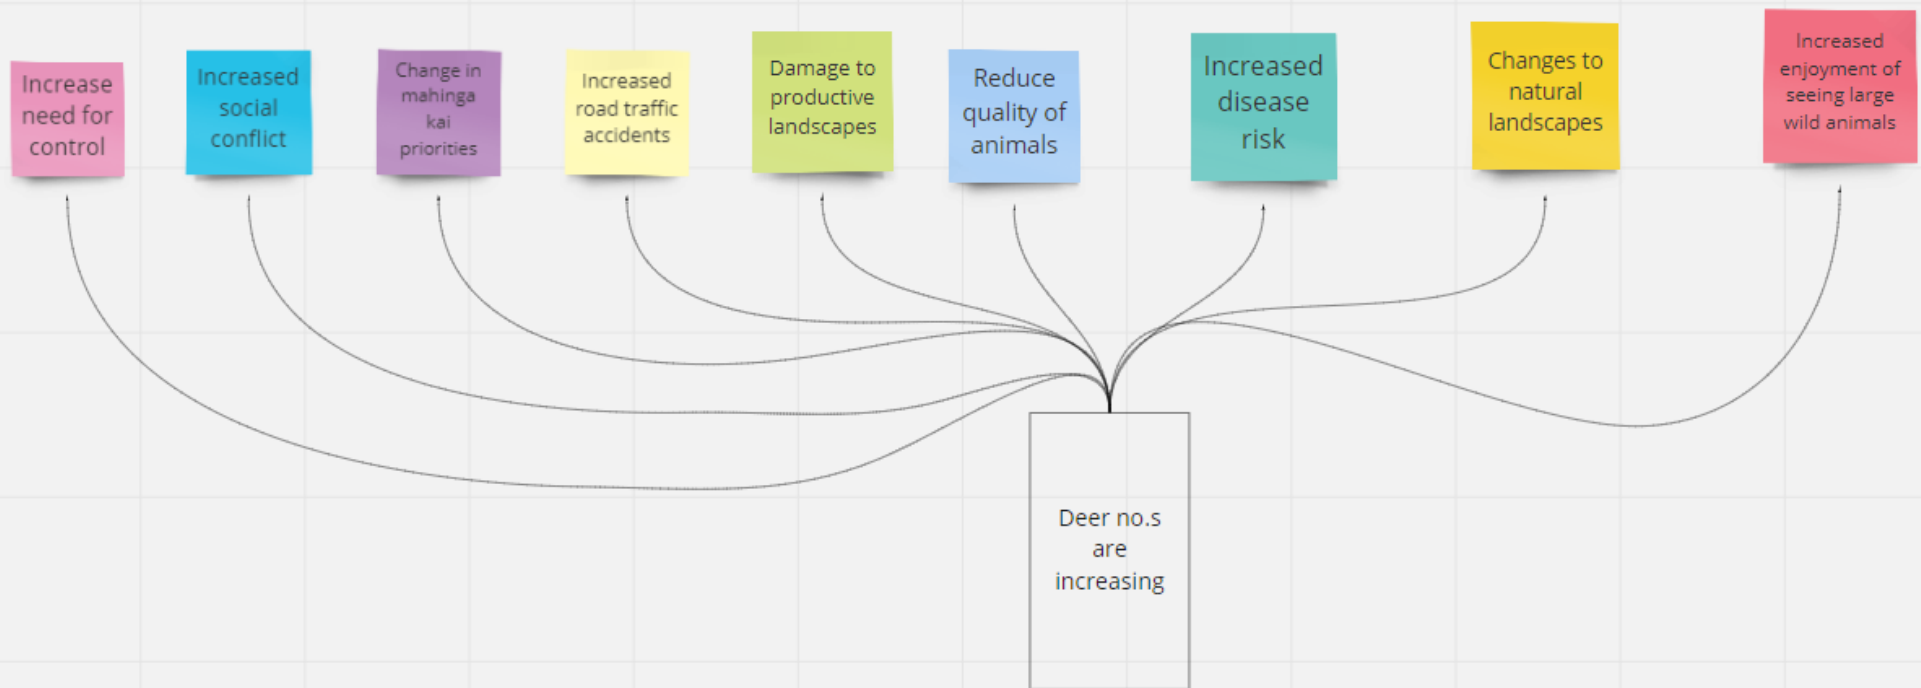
Increase need for control

Increased social conflict

Change in mahinga kai priorities

Increased road traffic accidents

Damage to productive landscapes

Reduce quality of animals

Increased disease risk

Changes to natural landscapes

Increased enjoyment of seeing large wild animals

Deer no.s are increasing